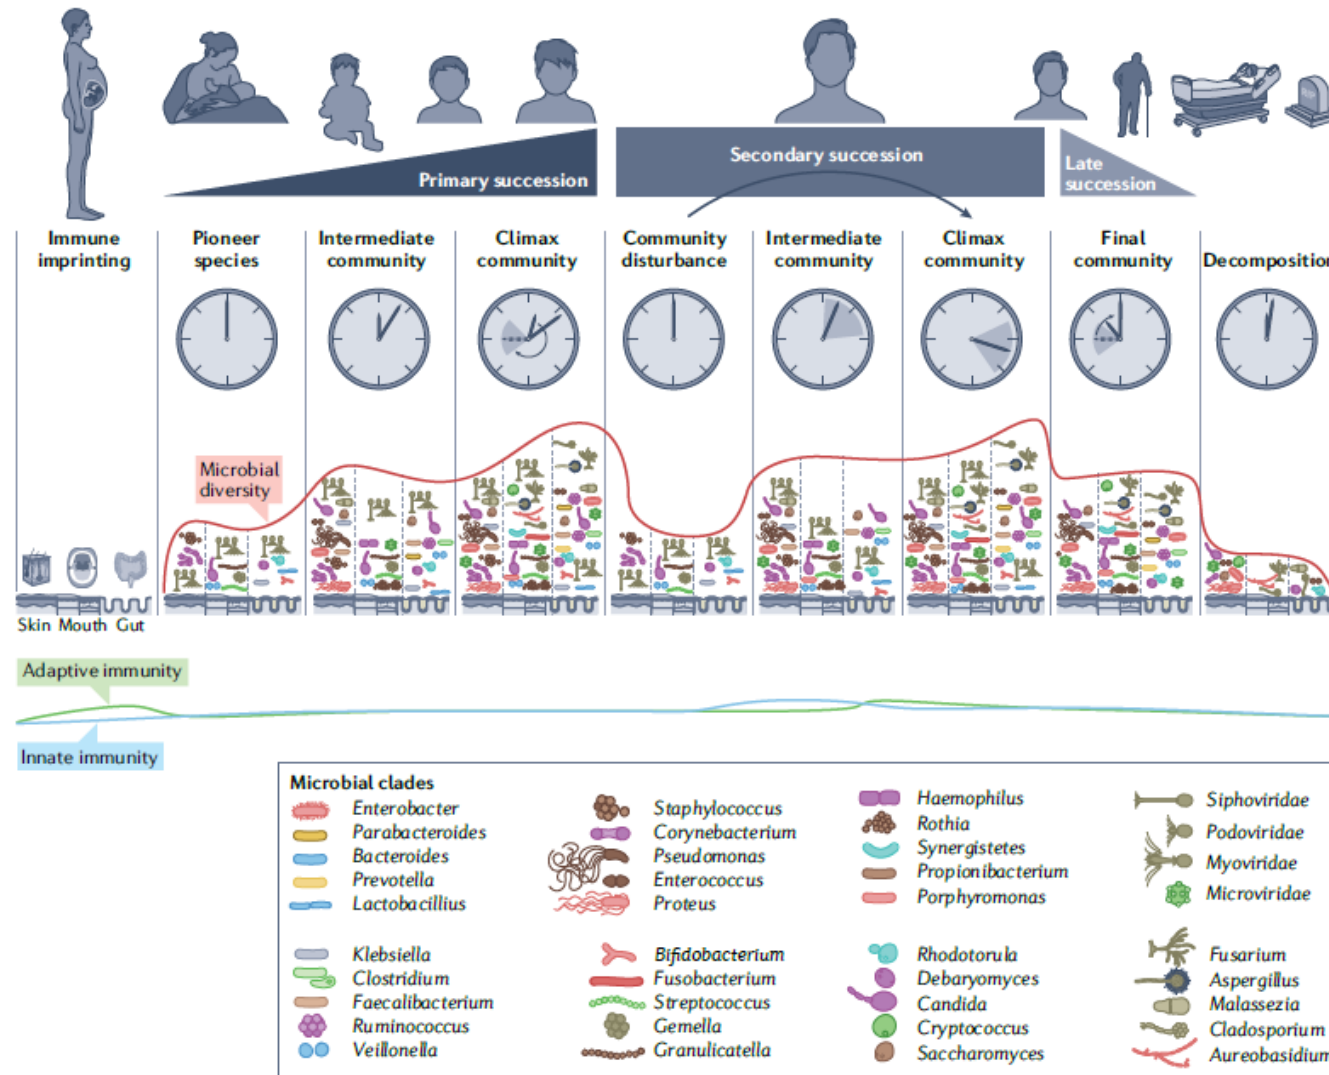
Primary succession

Secondary succession

Late succession

Immune imprinting

Pioneer species

Intermediate community

Climax community

Community disturbance

Intermediate community

Climax community

Final community

Decompositio

Microbial diversity

Skin Mouth Gut

Adaptive immunity

Innate immunity

Microbial clades

Enterobacter
Parabacteroides
Bacteroides
Prevotella
Lactobacillius

Klebsiella
Clostridium
Faecalibacterium
Ruminococcus
Veillonella

Staphylococcus
Corynebacterium
Pseudomonas
Enterococcus
Proteus

Bifidobacterium
Fusobacterium
Streptococcus
Gemella
Granulicatella

Haemophilus
Rothia
Synergistetes
Propionibacterium
Porphyromonas

Rhodotorula
Debaryomyces
Candida
Cryptococcus
Saccharomyces

Siphoviridae
Podoviridae
Myoviridae
Microviridae

Fusarium
Aspergillus
Malassezia
Cladosporium
Aureobasidiur